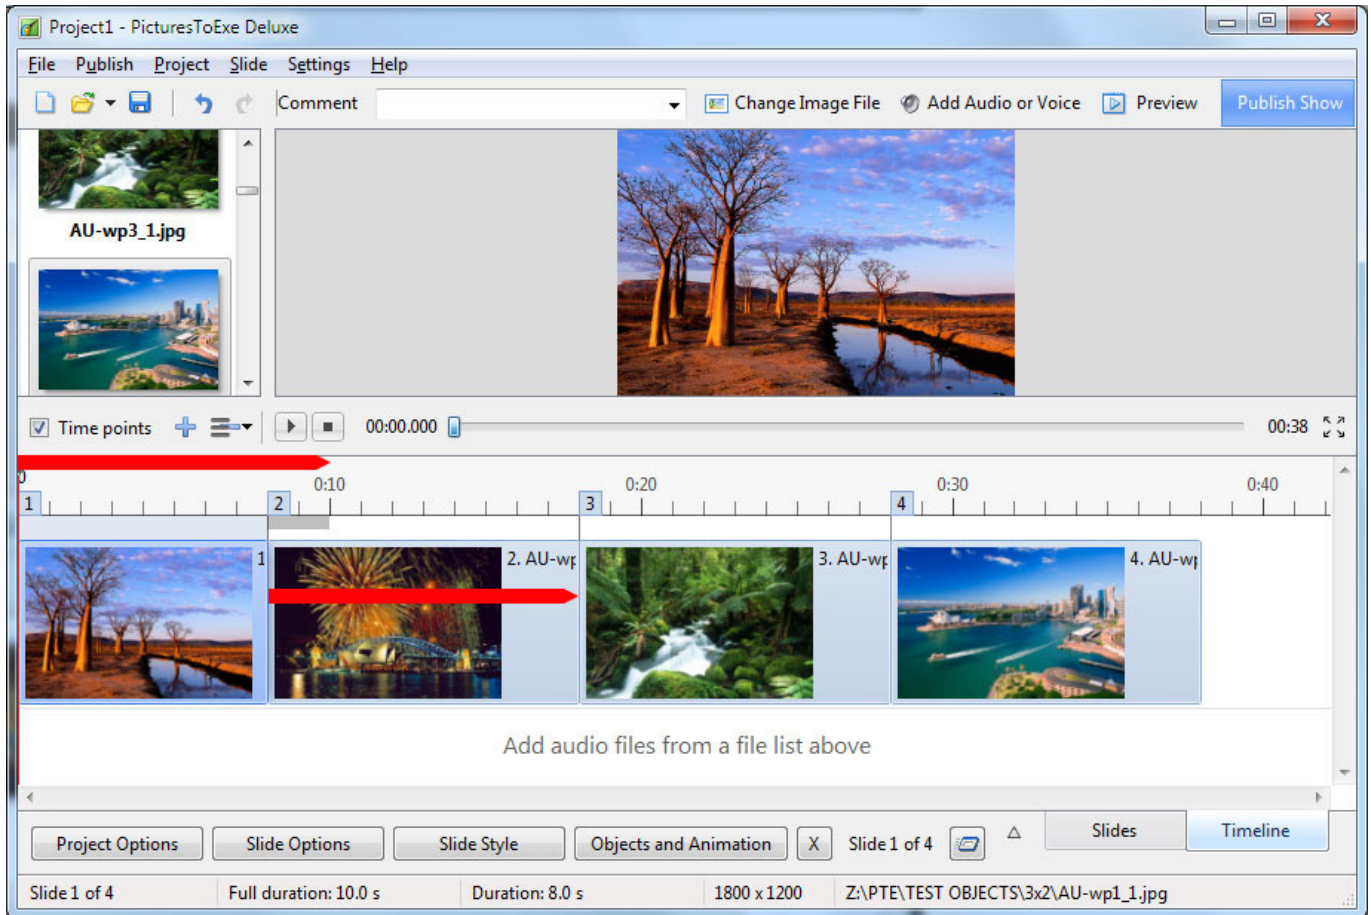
Project1 - PicturesToExe Deluxe

File Publish Project Slide Settings Help

Comment

Change Image File Add Audio or Voice Preview Publish Show

AU-wp3_1.jpg

Time points

00:00.000

00:38

0 0:10 0:20 0:30 0:40

1 2 3 4

1

2. AU-wp

3. AU-wp

4. AU-wp

Add audio files from a file list above

Project Options Slide Options Slide Style Objects and Animation X Slide 1 of 4 Slides Timeline

Slide 1 of 4 Full duration: 10.0 s Duration: 8.0 s 1800 x 1200 Z:\PTE\TEST OBJECTS\3x2\AU-wp1_1.jpg